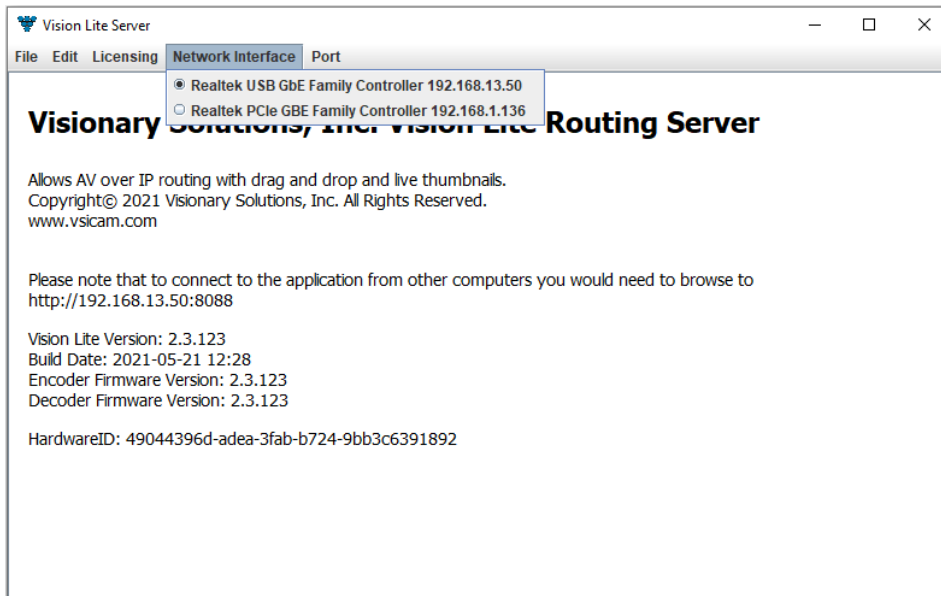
Vision Lite Server

File Edit Licensing Network Interface Port

Realtek USB GbE Family Controller 192.168.13.50
Realtek PCIe GBE Family Controller 192.168.1.136

Visionary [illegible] Routing Server

Allows AV over IP routing with drag and drop and live thumbnails.
Copyright© 2021 Visionary Solutions, Inc. All Rights Reserved.
www.vsicam.com

Please note that to connect to the application from other computers you would need to browse to http://192.168.13.50:8088

Vision Lite Version: 2.3.123
Build Date: 2021-05-21 12:28
Encoder Firmware Version: 2.3.123
Decoder Firmware Version: 2.3.123

HardwareID: 49044396d-adea-3fab-b724-9bb3c6391892